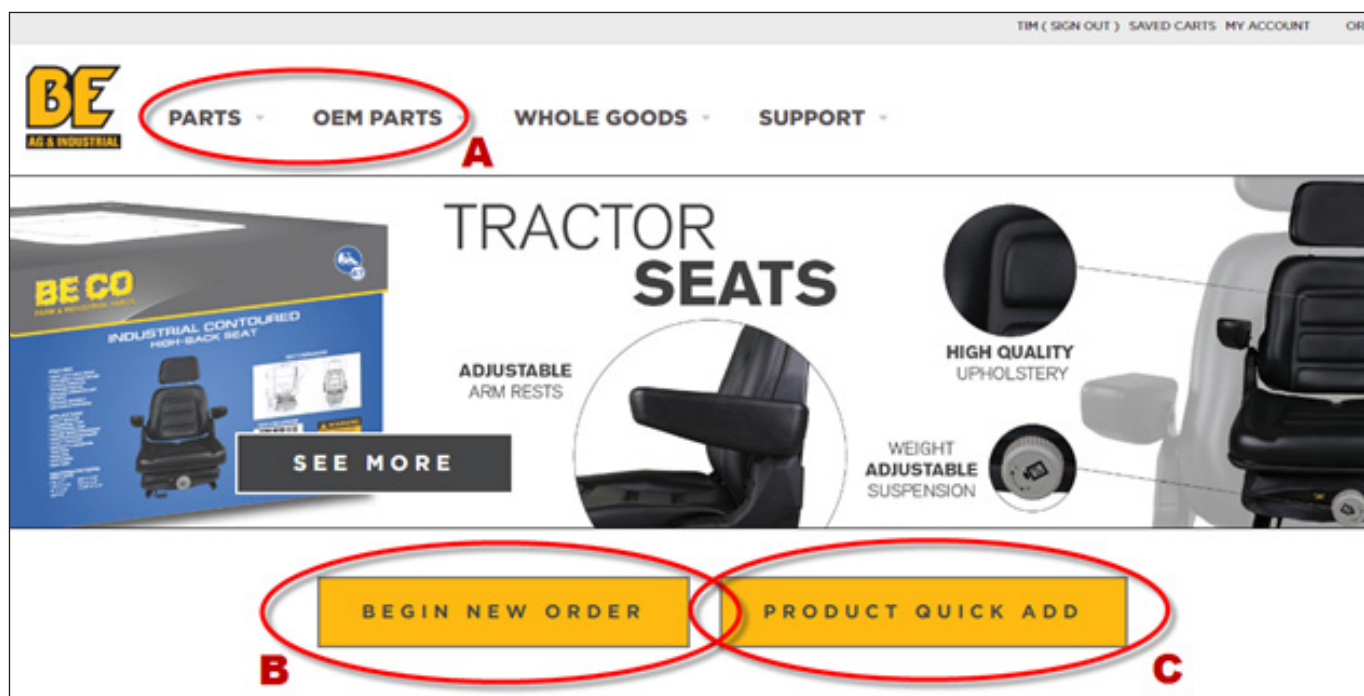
TIM ( SIGN OUT ) SAVED CARTS MY ACCOUNT OR

BE
AG & INDUSTRIAL

PARTS OEM PARTS WHOLE GOODS SUPPORT

A

BE CO
INDUSTRIAL CONTOURED
HIGH-BACK SEAT

SEE MORE

TRACTOR
SEATS

ADJUSTABLE
ARM RESTS

HIGH QUALITY
UPHOLSTERY

WEIGHT
ADJUSTABLE
SUSPENSION

BEGIN NEW ORDER

PRODUCT QUICK ADD

B

C